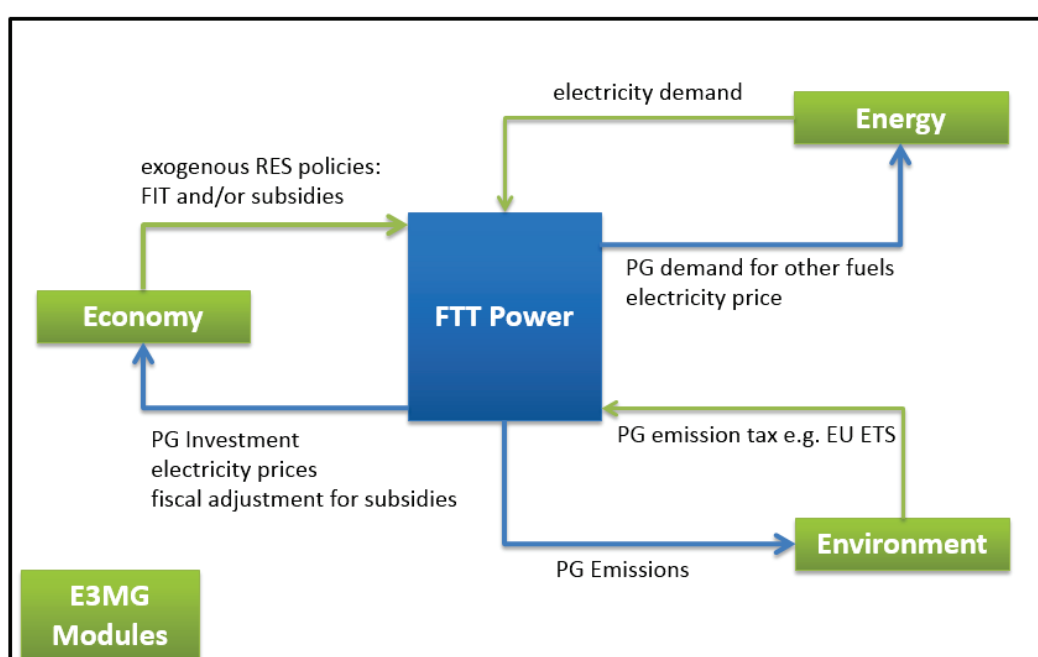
electricity demand

Energy

exogenous RES policies:
FIT and/or subsidies

FTT Power

PG demand for other fuels
electricity price

Economy

PG Investment
electricity prices
fiscal adjustment for subsidies

PG emission tax e.g. EU ETS

Environment

PG Emissions

E3MG
Modules